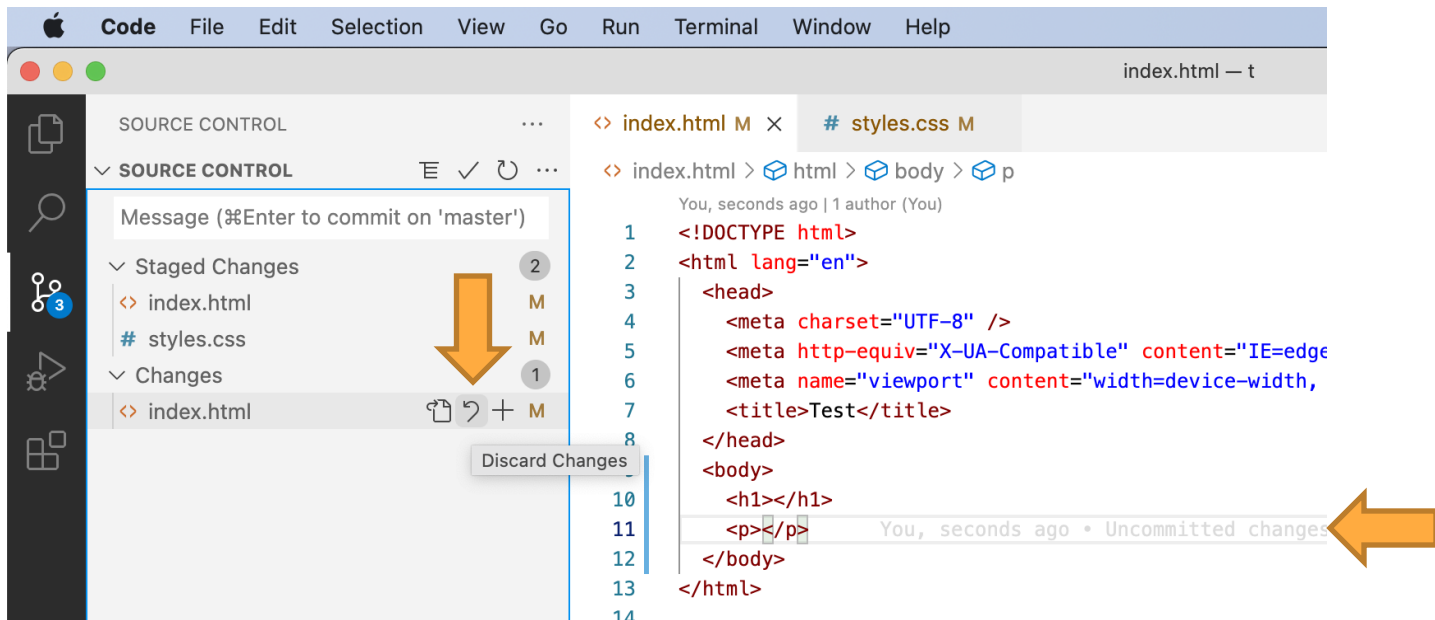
Code File Edit Selection View Go Run Terminal Window Help

index.html — t

SOURCE CONTROL ···

SOURCE CONTROL

Message (⌘Enter to commit on 'master')

Staged Changes 2
index.html M
styles.css M
Changes 1
index.html M

Discard Changes

3

index.html M × # styles.css M

index.html > html > body > p

You, seconds ago | 1 author (You)

1 <!DOCTYPE html>
2 <html lang="en">
3 <head>
4 <meta charset="UTF-8" />
5 <meta http-equiv="X-UA-Compatible" content="IE=edge
6 <meta name="viewport" content="width=device-width,
7 <title>Test</title>
8 </head>
9 <body>
10 <h1></h1>
11 <p></p> You, seconds ago • Uncommitted changes
12 </body>
13 </html>
14